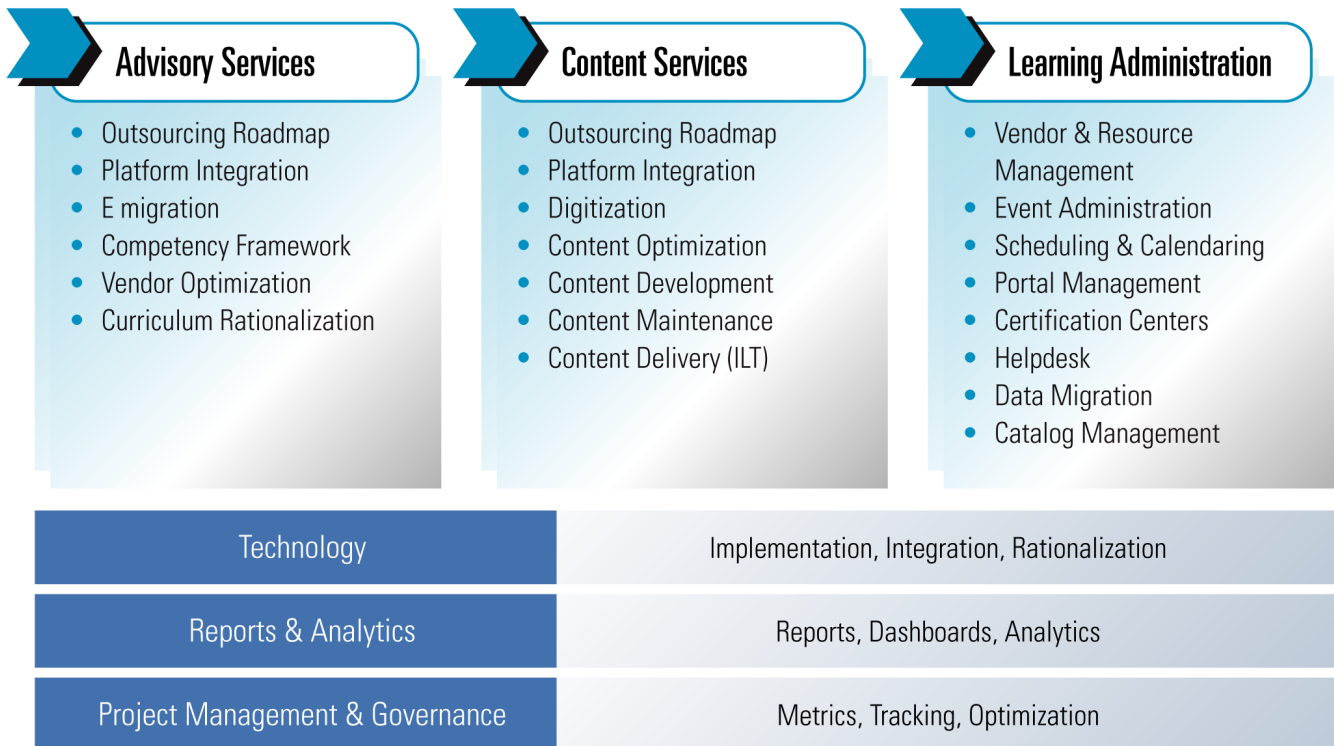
Advisory Services

- Outsourcing Roadmap
- Platform Integration
- E migration
- Competency Framework
- Vendor Optimization
- Curriculum Rationalization

Content Services

- Outsourcing Roadmap
- Platform Integration
- Digitization
- Content Optimization
- Content Development
- Content Maintenance
- Content Delivery (ILT)

Learning Administration

- Vendor & Resource Management
- Event Administration
- Scheduling & Calendaring
- Portal Management
- Certification Centers
- Helpdesk
- Data Migration
- Catalog Management

| Technology | Implementation, Integration, Rationalization |
|---|---|
| Reports & Analytics | Reports, Dashboards, Analytics |
| Project Management & Governance | Metrics, Tracking, Optimization |